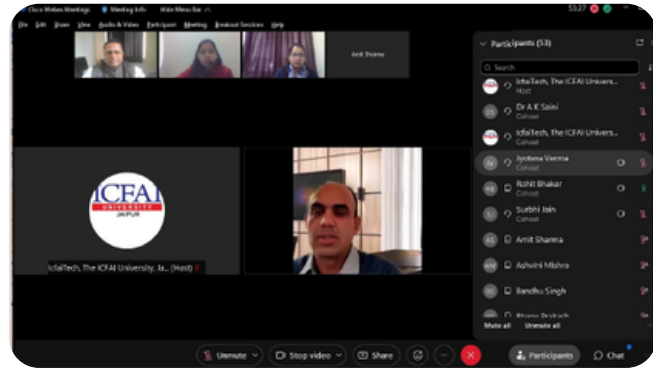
Cisco Webex Meetings Meeting Info Hide Menu Bar 15:27

File Edit Share View Audio & Video Participant Meeting Breakout Sessions Help

Jyoti Sharma

ICFAI UNIVERSITY JAIPUR

IcfaiTech, The ICFAI University, Ja... (Host)

Participants (53)

Search

IcfaiTech, The ICFAI Univers...
Host

Dr A K Saini
Cohost

IcfaiTech, The ICFAI Univers...
Cohost

Jyotsna Verma
Cohost

Rohit Bhakar
Cohost

Surbhi Jain
Cohost

Amit Sharma

Ashwini Mishra

Bandhu Singh

Bhanu Prakash

Mute all Unmute all

Unmute Stop video Share Participants Chat